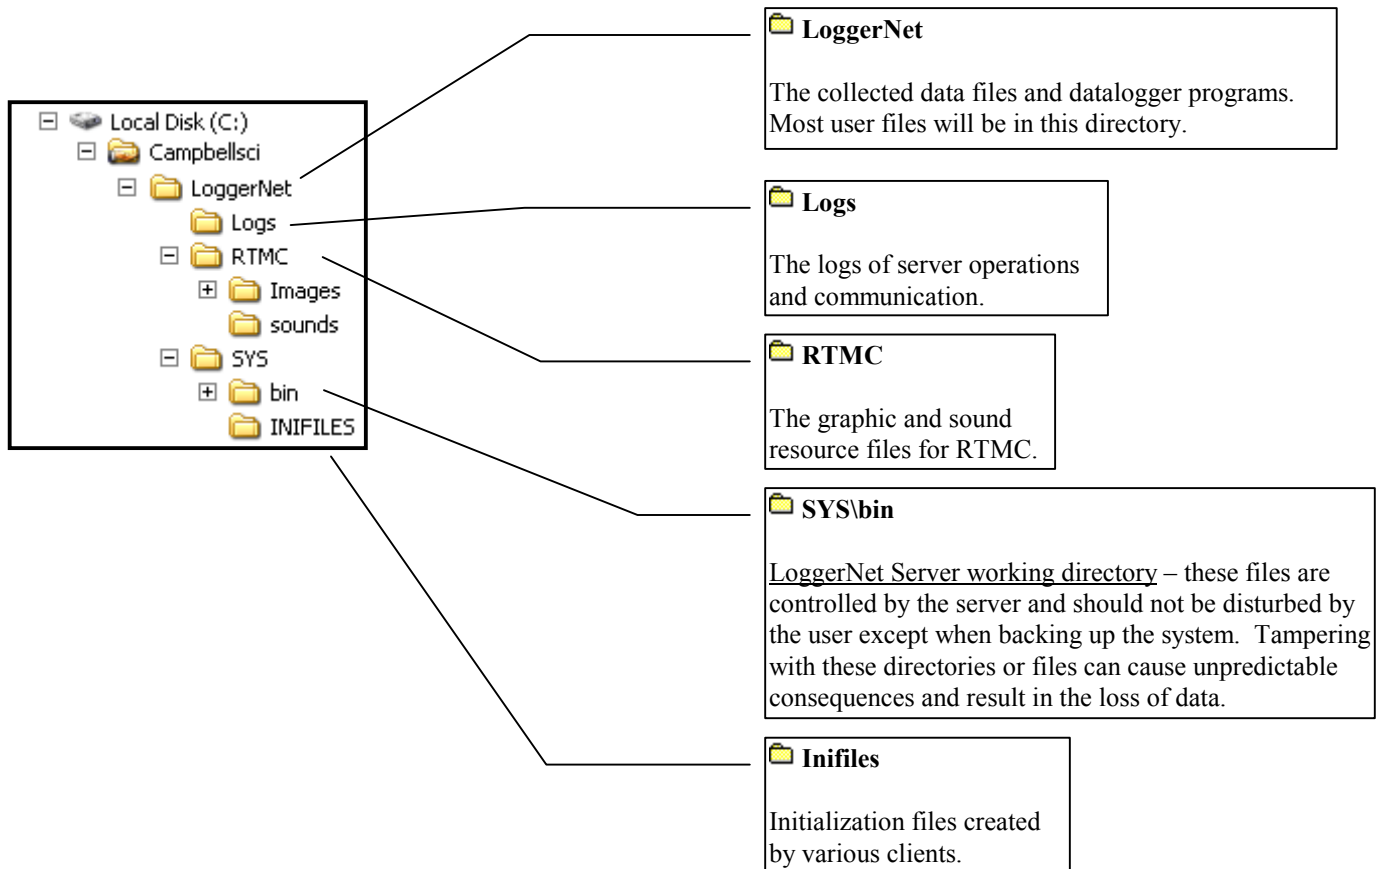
Local Disk (C:)
Campbellsci
LoggerNet
Logs
RTMC
Images
sounds
SYS
bin
INIFILES

LoggerNet

The collected data files and datalogger programs. Most user files will be in this directory.

Logs

The logs of server operations and communication.

RTMC

The graphic and sound resource files for RTMC.

SYS\bin

LoggerNet Server working directory – these files are controlled by the server and should not be disturbed by the user except when backing up the system. Tampering with these directories or files can cause unpredictable consequences and result in the loss of data.

Inifiles

Initialization files created by various clients.